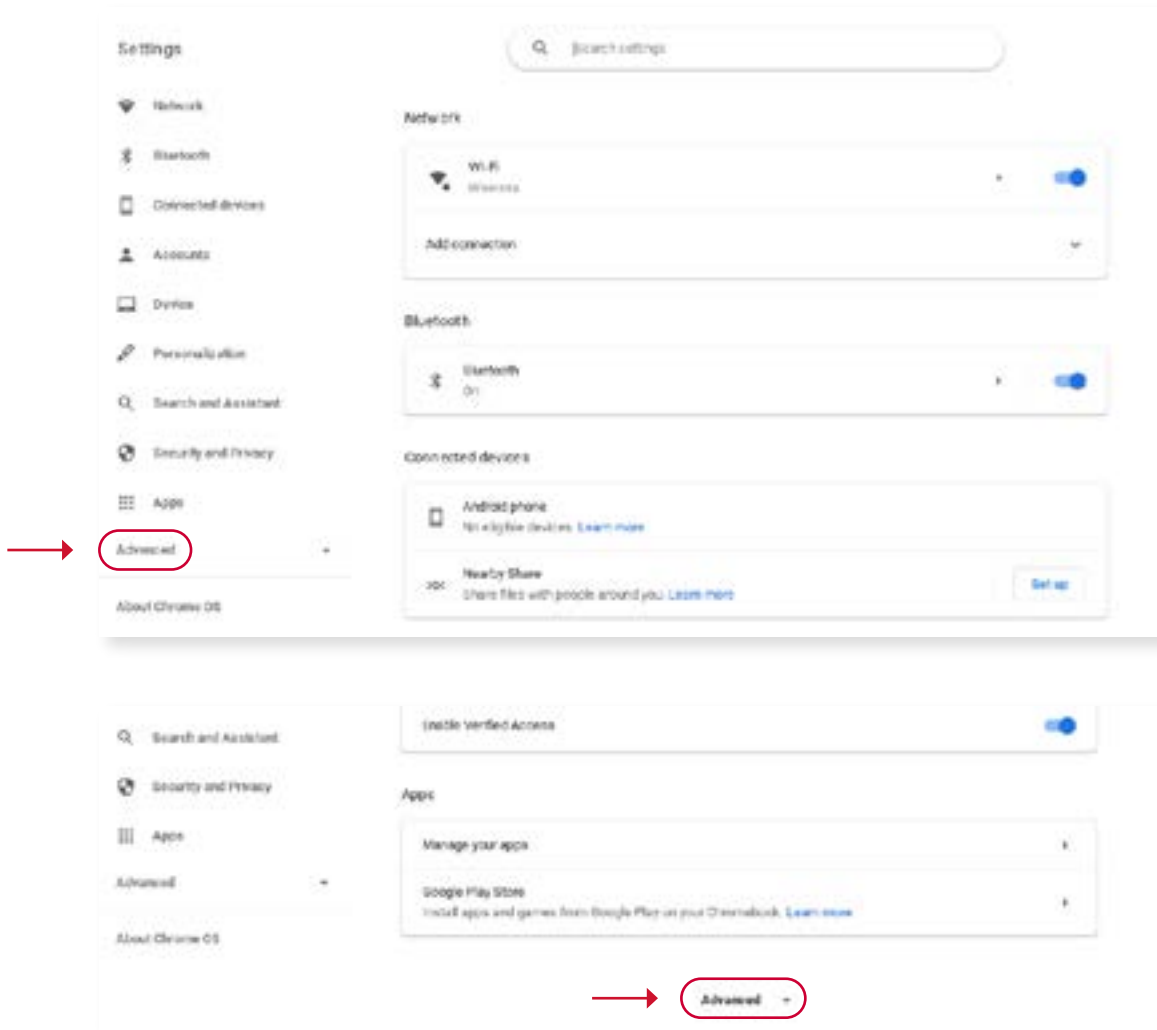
Settings

Search settings

Network

Bluetooth

Connected devices

Accounts

Device

Personalization

Search and Assistant

Security and Privacy

Apps

Advanced

About Chrome OS

Network

Wi-Fi
Wireless

Add connection

Bluetooth

Bluetooth
On

Connected devices

Android phone
No eligible devices. Learn more

Nearby Share
Share files with people around you. Learn more

Set up

Search and Assistant

Security and Privacy

Apps

Advanced

About Chrome OS

Enable Verified Access

Apps

Manage your apps

Google Play Store
Install apps and games from Google Play on your Chromebook. Learn more

Advanced